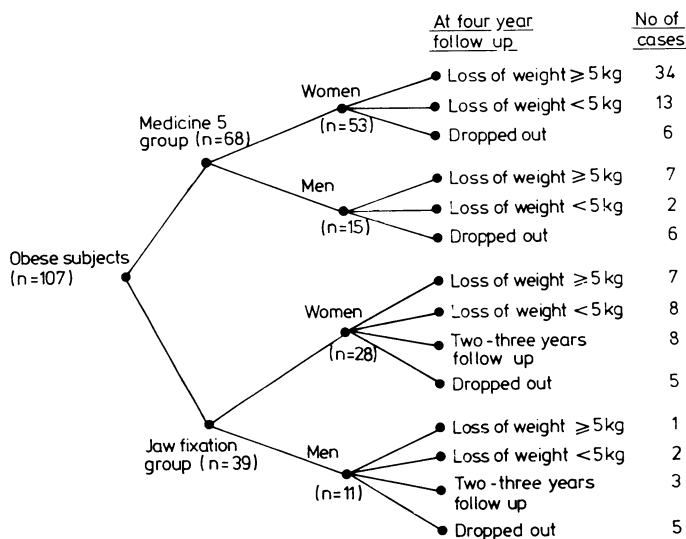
At four year follow up

No of cases

Obese subjects (n=107)

Medicine 5 group (n=68)

Women (n=53)

Loss of weight $\geqslant$5 kg 34

Loss of weight <5 kg 13

Dropped out 6

Men (n=15)

Loss of weight $\geqslant$5 kg 7

Loss of weight <5 kg 2

Dropped out 6

Jaw fixation group (n=39)

Women (n=28)

Loss of weight $\geqslant$5 kg 7

Loss of weight <5 kg 8

Two-three years follow up 8

Dropped out 5

Men (n=11)

Loss of weight $\geqslant$5 kg 1

Loss of weight <5 kg 2

Two-three years follow up 3

Dropped out 5